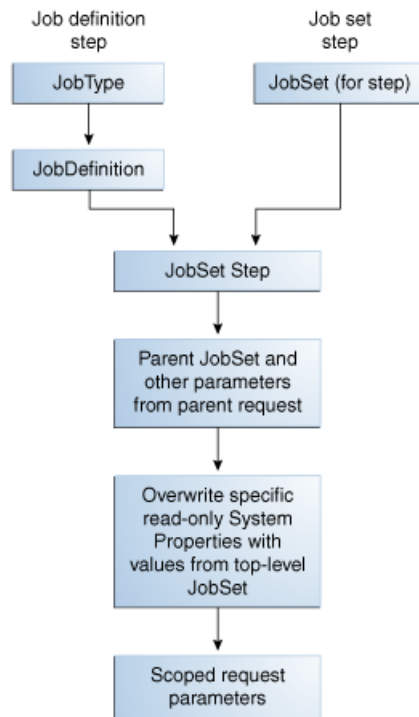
Job definition step

Job set step

JobType

JobSet (for step)

JobDefinition

JobSet Step

Parent JobSet and other parameters from parent request

Overwrite specific read-only System Properties with values from top-level JobSet

Scoped request parameters